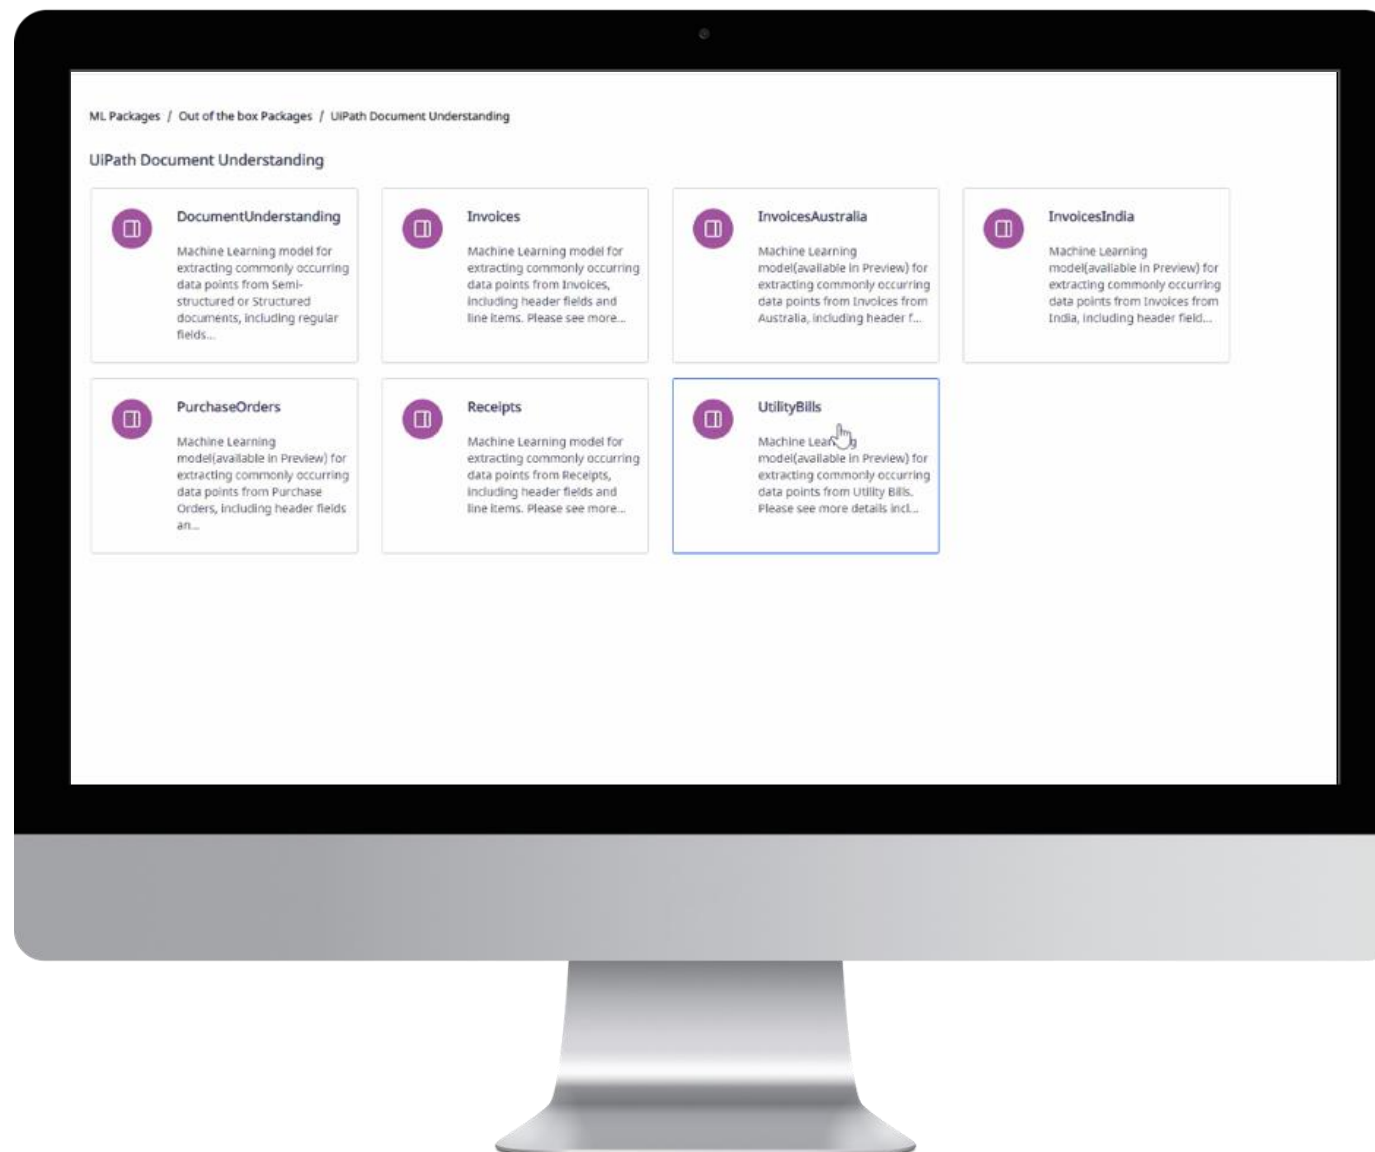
ML Packages / Out of the box Packages / UiPath Document Understanding

UiPath Document Understanding

DocumentUnderstanding

Machine Learning model for extracting commonly occurring data points from Semi-structured or Structured documents, including regular fields...

Invoices

Machine Learning model for extracting commonly occurring data points from Invoices, including header fields and line items. Please see more...

InvoicesAustralia

Machine Learning model(available in Preview) for extracting commonly occurring data points from Invoices from Australia, including header f...

InvoicesIndia

Machine Learning model(available in Preview) for extracting commonly occurring data points from Invoices from India, including header field...

PurchaseOrders

Machine Learning model(available in Preview) for extracting commonly occurring data points from Purchase Orders, including header fields an...

Receipts

Machine Learning model for extracting commonly occurring data points from Receipts, including header fields and line items. Please see more...

UtilityBills

Machine Lea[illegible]g model(available in Preview) for extracting commonly occurring data points from Utility Bills. Please see more details incl...